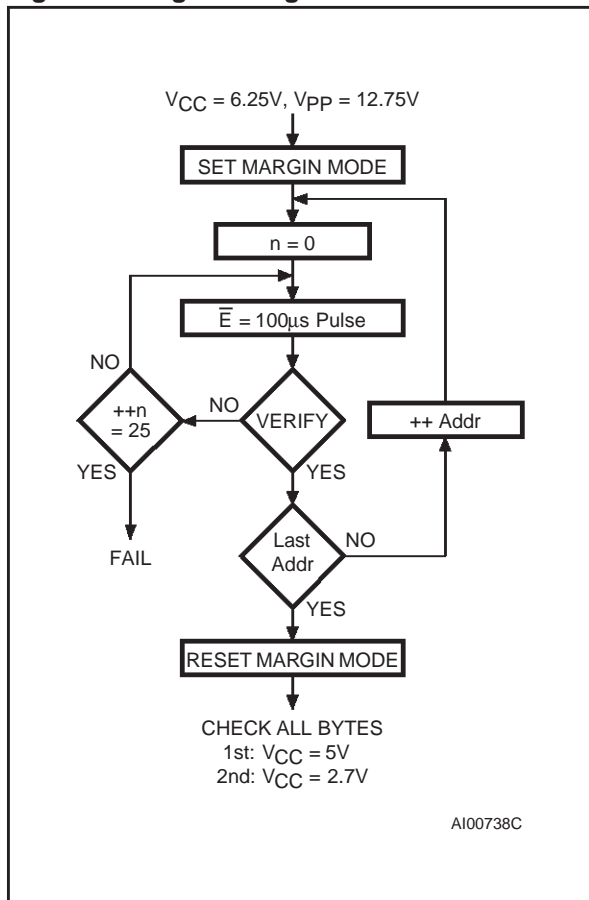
$V_{CC}$ = 6.25V, $V_{PP}$ = 12.75V

SET MARGIN MODE

n = 0

$\overline{E}$ = 100µs Pulse

NO

++n = 25

NO

VERIFY

++ Addr

YES

YES

FAIL

Last Addr

NO

YES

RESET MARGIN MODE

CHECK ALL BYTES
1st: $V_{CC}$ = 5V
2nd: $V_{CC}$ = 2.7V

AI00738C